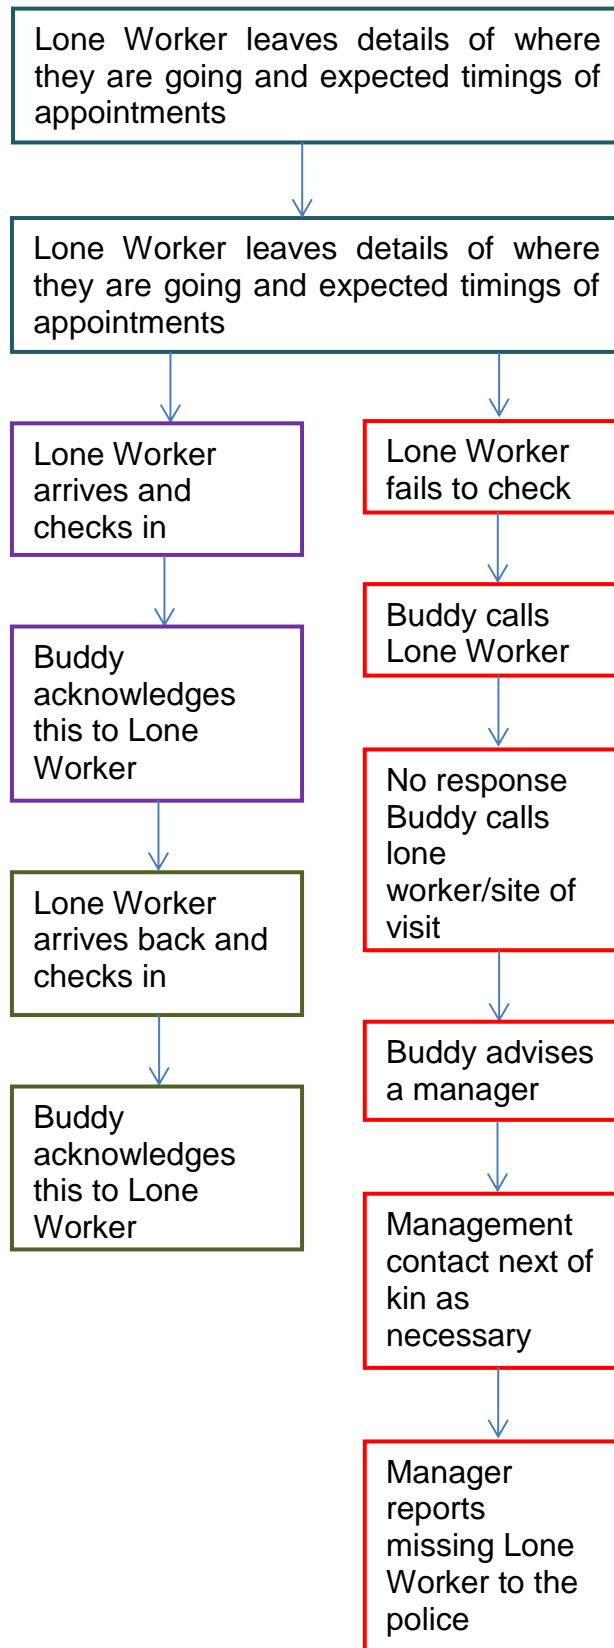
Lone Worker leaves details of where they are going and expected timings of appointments

Lone Worker leaves details of where they are going and expected timings of appointments

Lone Worker arrives and checks in

Buddy acknowledges this to Lone Worker

Lone Worker arrives back and checks in

Buddy acknowledges this to Lone Worker

Lone Worker fails to check

Buddy calls Lone Worker

No response Buddy calls lone worker/site of visit

Buddy advises a manager

Management contact next of kin as necessary

Manager reports missing Lone Worker to the police